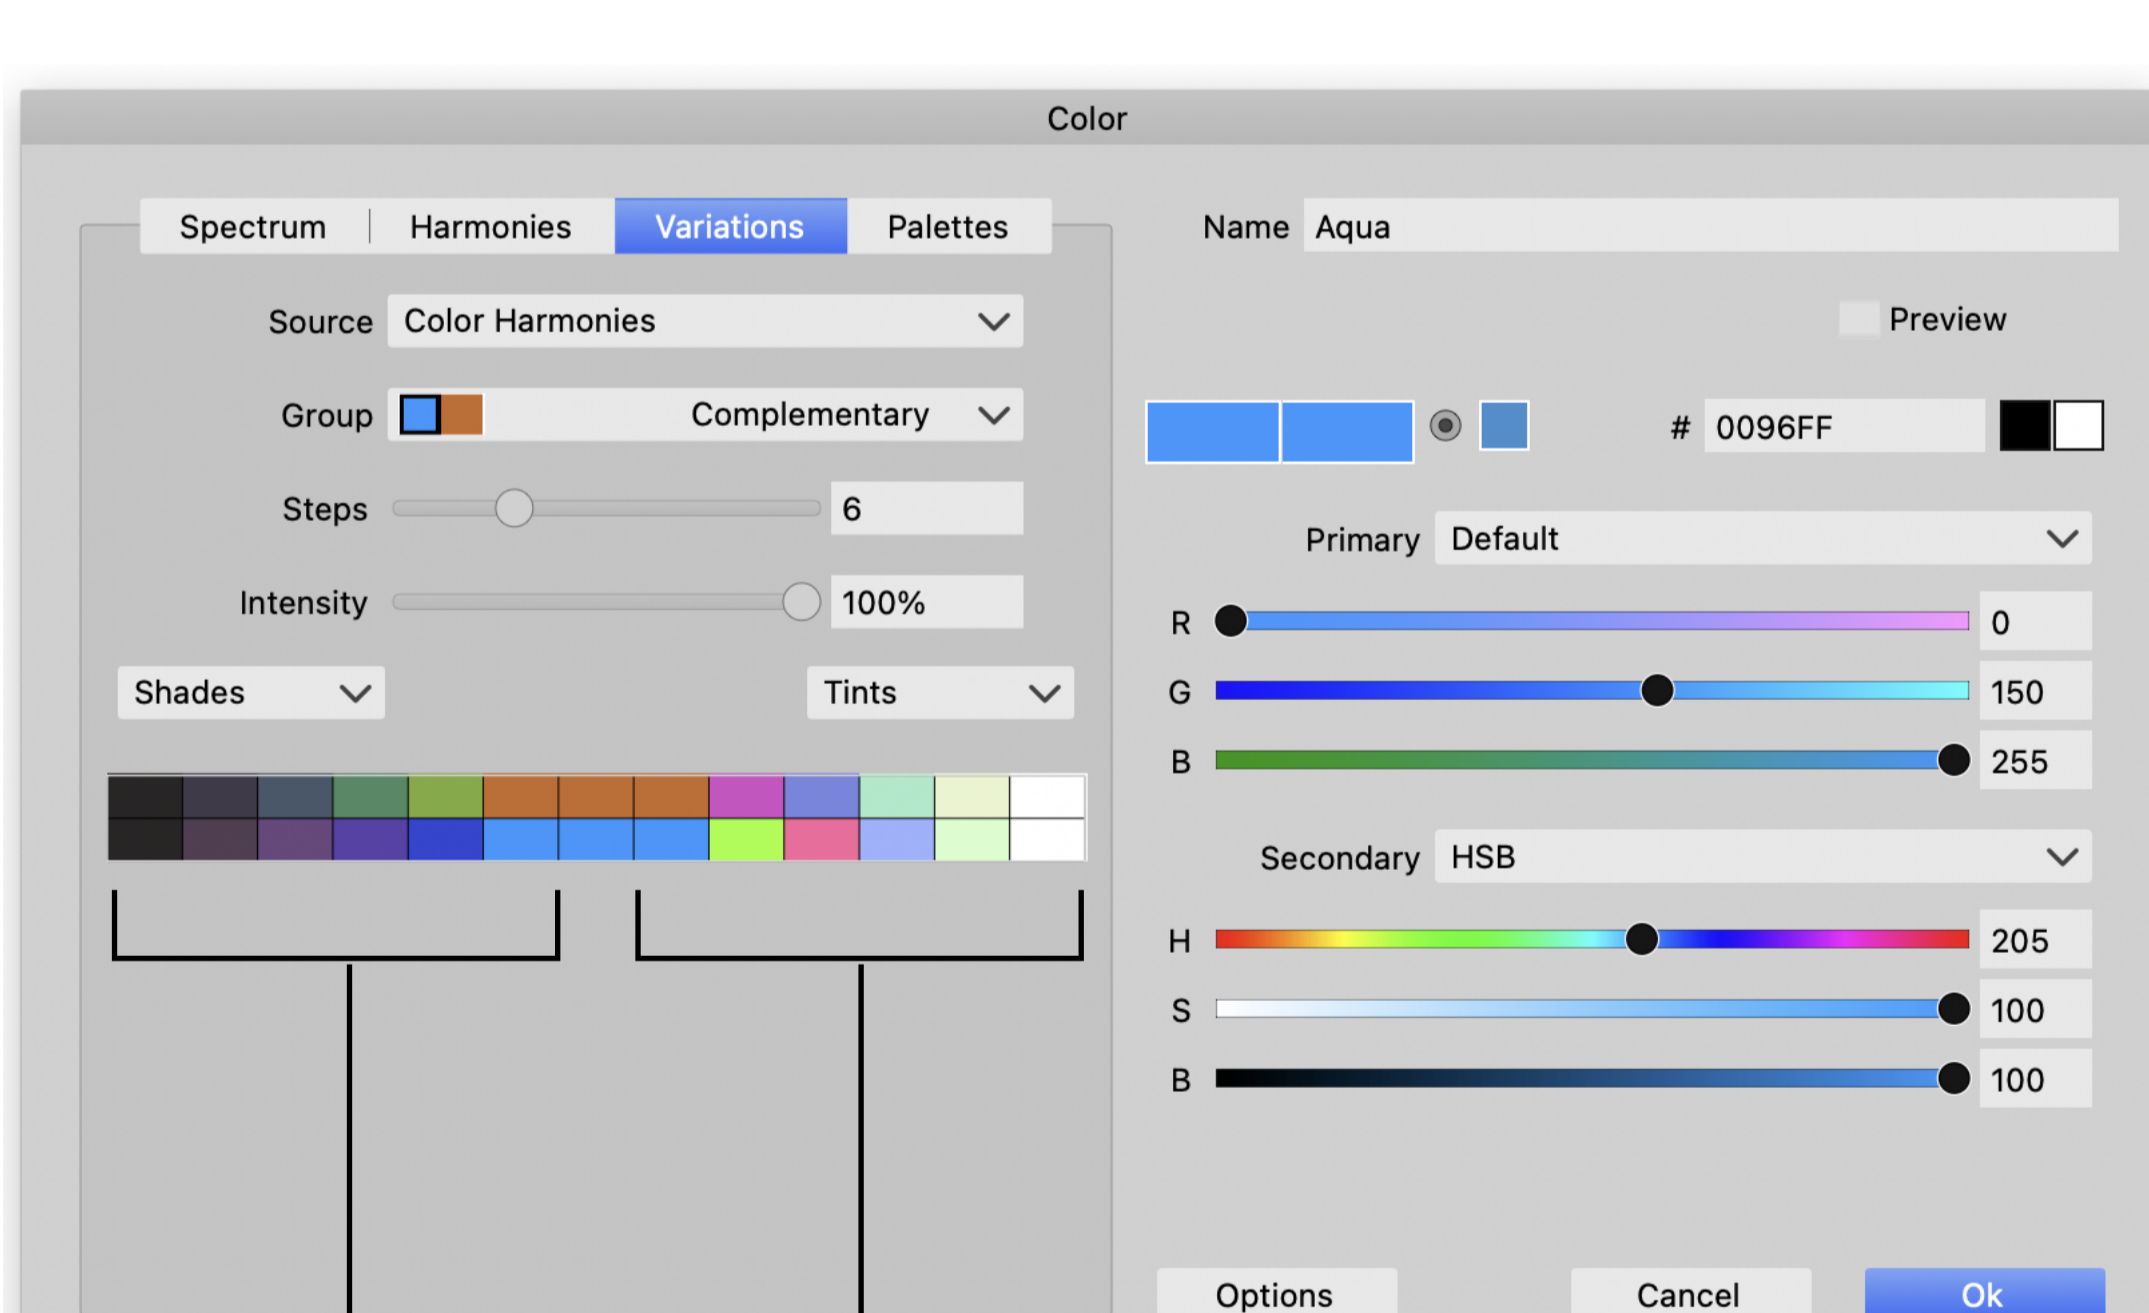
Color

Spectrum | Harmonies | Variations | Palettes

Source Color Harmonies

Group Complementary

Steps 6

Intensity 100%

Shades

Tints

Name Aqua

Preview

# 0096FF

Primary Default

R 0

G 150

B 255

Secondary HSB

H 205

S 100

B 100

Options

Cancel

Ok